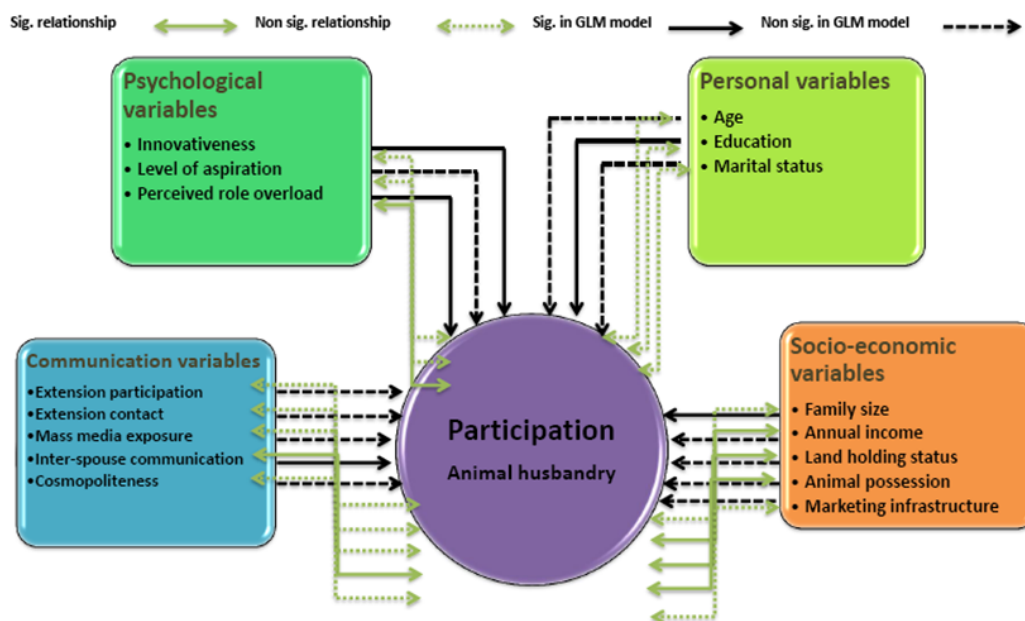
Sig. relationship
Non sig. relationship
Sig. in GLM model
Non sig. in GLM model

Psychological variables
• Innovativeness
• Level of aspiration
• Perceived role overload

Personal variables
• Age
• Education
• Marital status

Communication variables
•Extension participation
•Extension contact
•Mass media exposure
•Inter-spouse communication
•Cosmopoliteness

Participation
Animal husbandry

Socio-economic variables
• Family size
• Annual income
• Land holding status
• Animal possession
• Marketing infrastructure